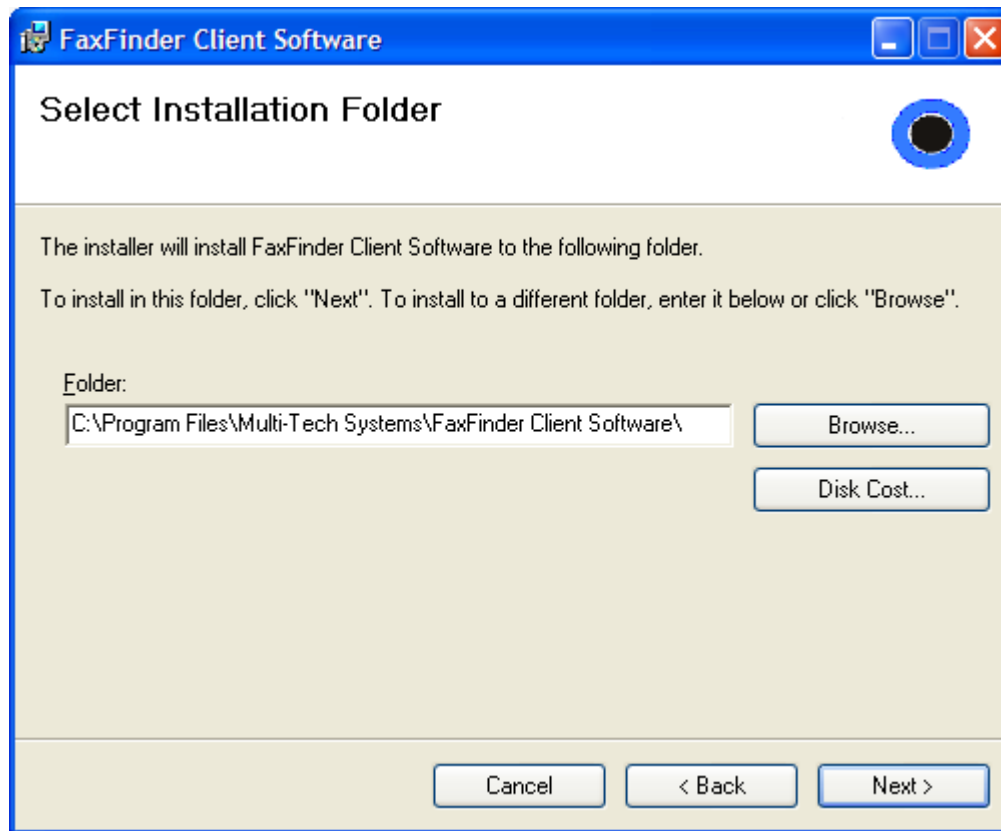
FaxFinder Client Software

Select Installation Folder

The installer will install FaxFinder Client Software to the following folder.

To install in this folder, click "Next". To install to a different folder, enter it below or click "Browse".

Folder:

C:\Program Files\Multi-Tech Systems\FaxFinder Client Software\

Browse...

Disk Cost...

Cancel

< Back

Next >